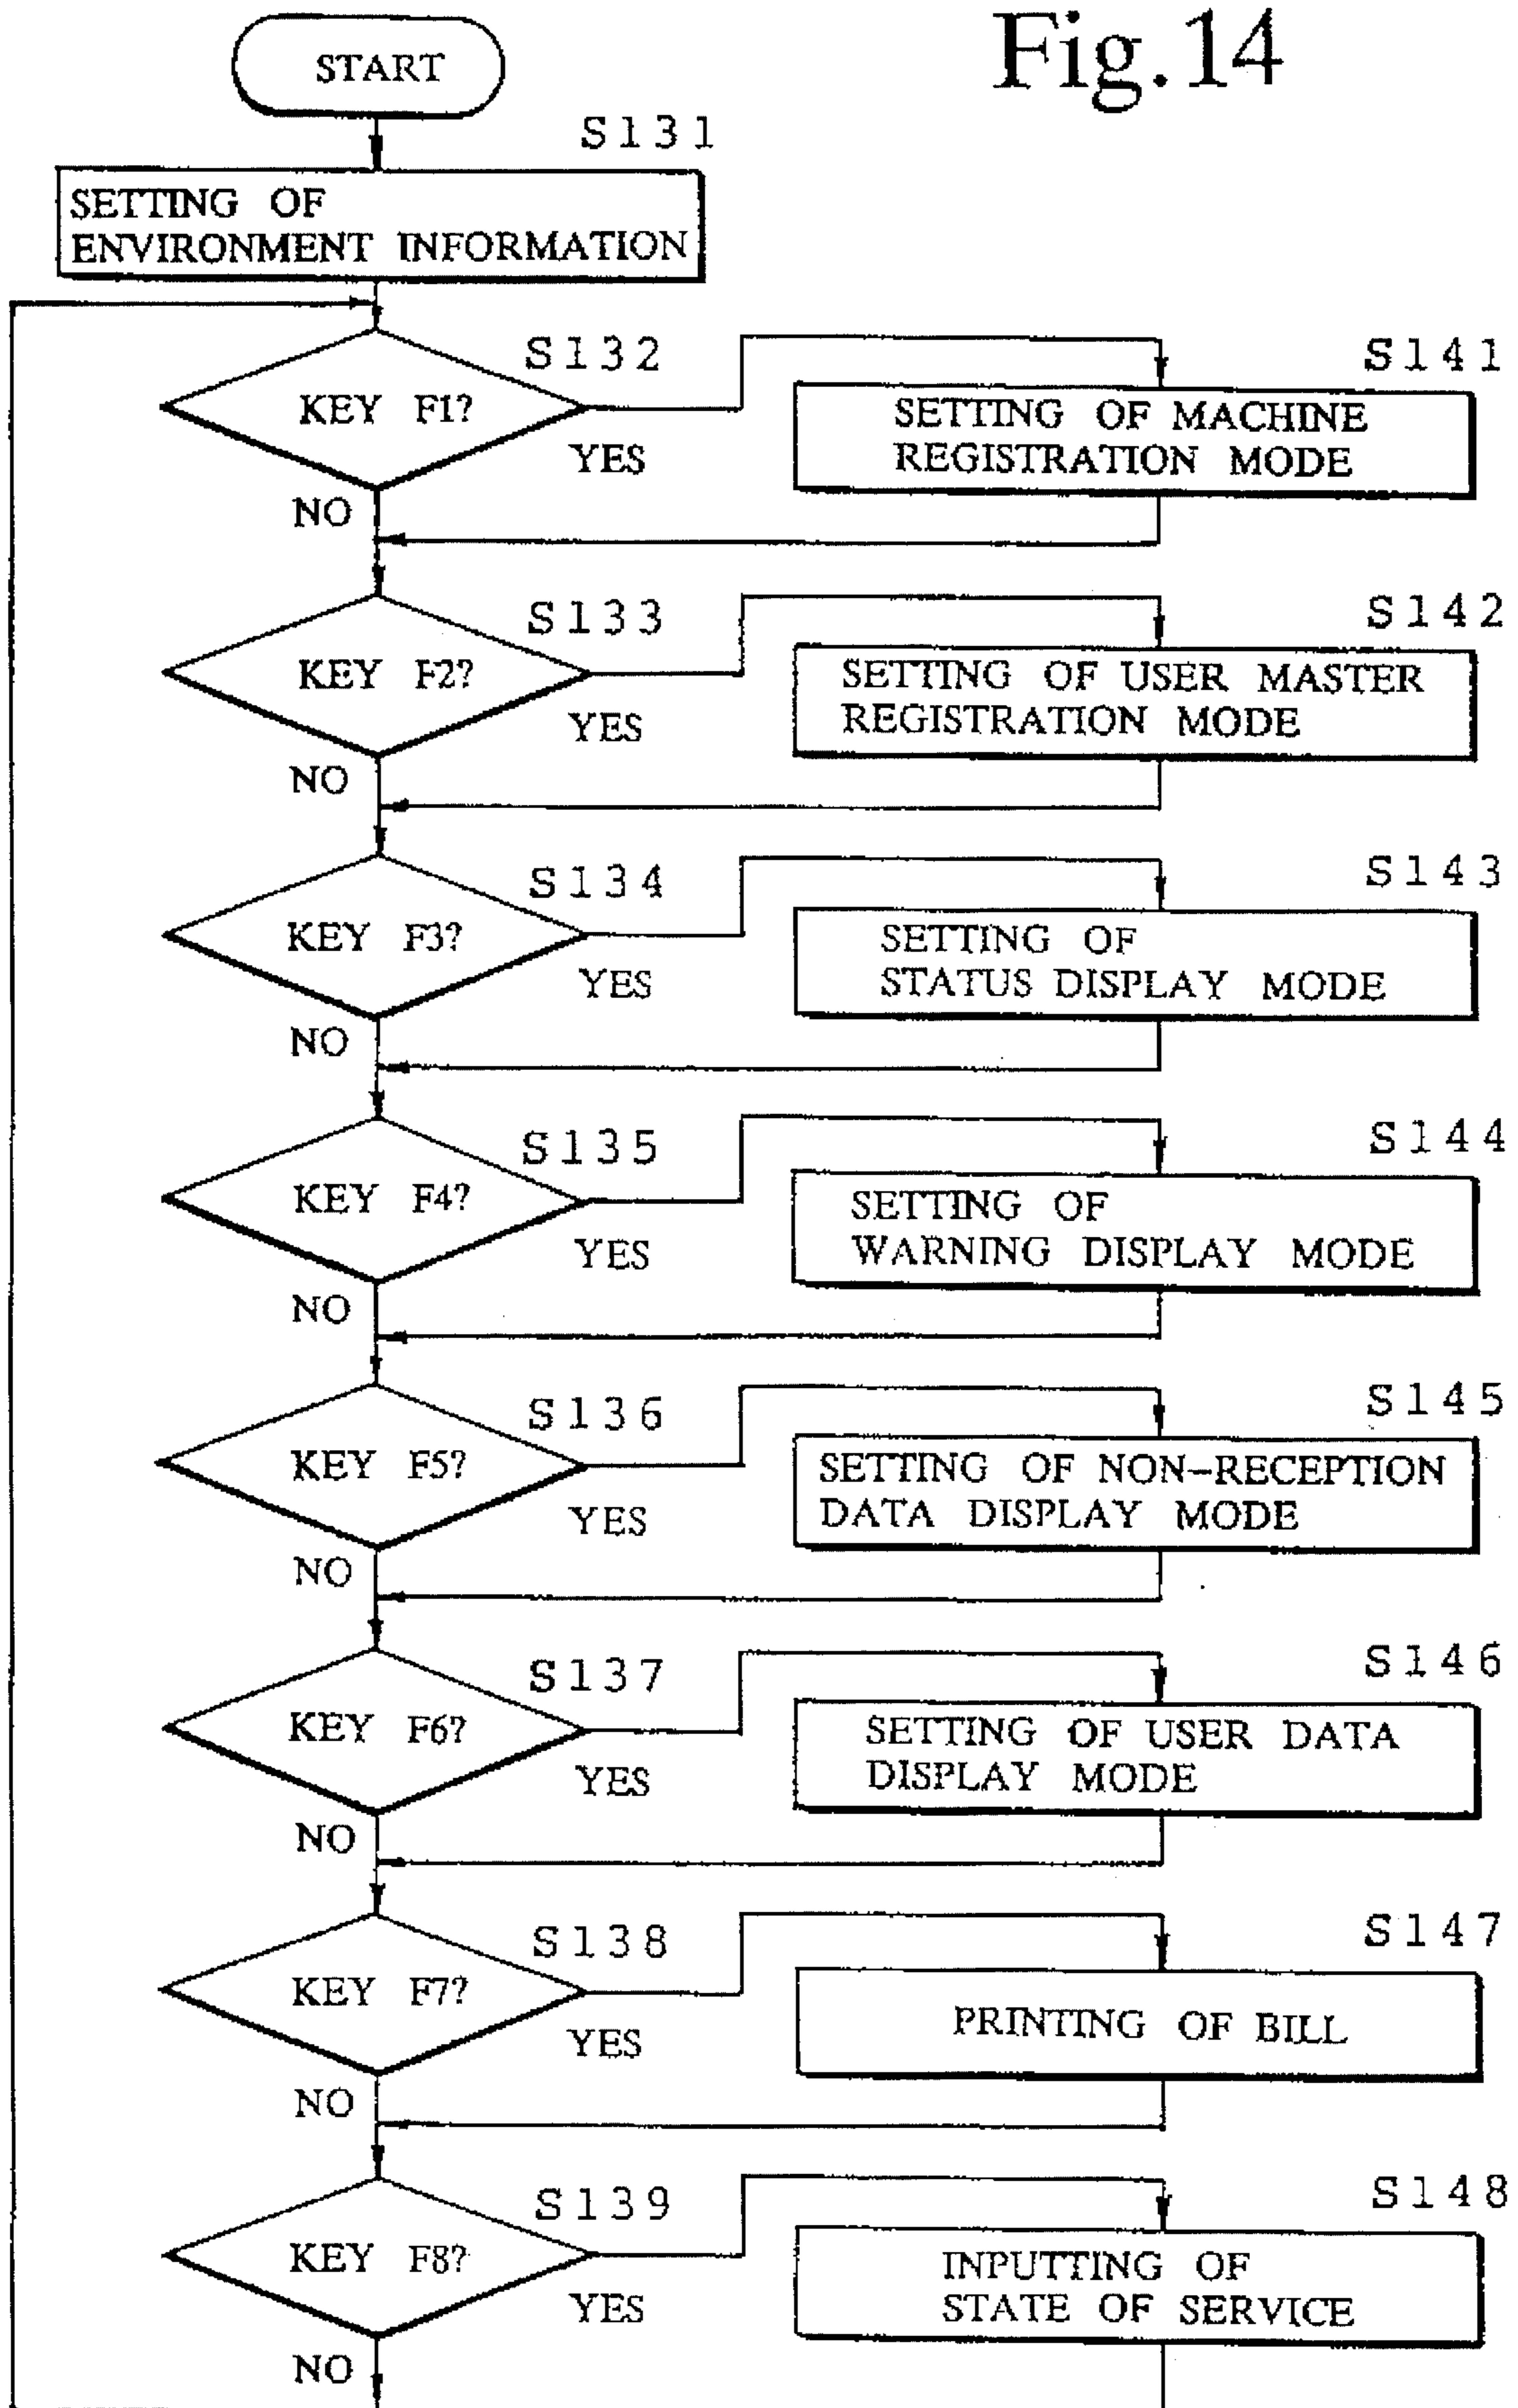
Fig.14

START

S131

SETTING OF ENVIRONMENT INFORMATION

S132

KEY F1?

YES

NO

S141

SETTING OF MACHINE REGISTRATION MODE

S133

KEY F2?

YES

NO

S142

SETTING OF USER MASTER REGISTRATION MODE

S134

KEY F3?

YES

NO

S143

SETTING OF STATUS DISPLAY MODE

S135

KEY F4?

YES

NO

S144

SETTING OF WARNING DISPLAY MODE

S136

KEY F5?

YES

NO

S145

SETTING OF NON-RECEPTION DATA DISPLAY MODE

S137

KEY F6?

YES

NO

S146

SETTING OF USER DATA DISPLAY MODE

S138

KEY F7?

YES

NO

S147

PRINTING OF BILL

S139

KEY F8?

YES

NO

S148

INPUTTING OF STATE OF SERVICE